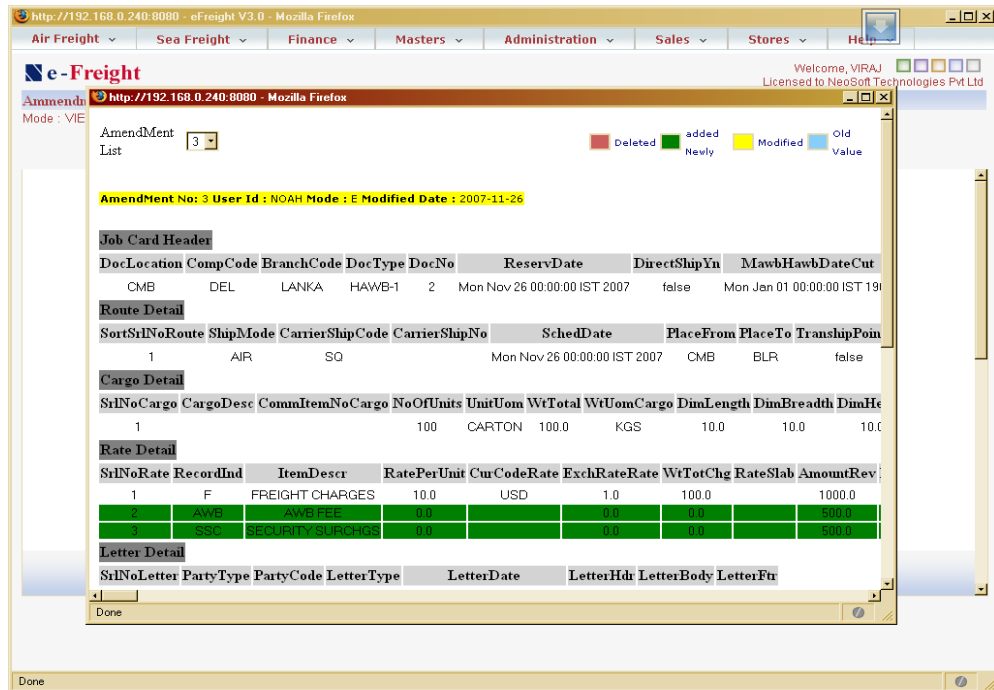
http://192.168.0.240:8080 - eFreight V3.0 - Mozilla Firefox

Air Freight ⌄ | Sea Freight ⌄ | Finance ⌄ | Masters ⌄ | Administration ⌄ | Sales ⌄ | Stores ⌄ | Help

e-Freight

Welcome, VIRAJ
Licensed to NeoSoft Technologies Pvt Ltd

Ammendi
Mode : VIE

http://192.168.0.240:8080 - Mozilla Firefox

AmendMent List 3

Deleted | added Newly | Modified | Old Value

AmendMent No: 3 User Id : NOAH Mode : E Modified Date : 2007-11-26

Job Card Header

| DocLocation | CompCode | BranchCode | DocType | DocNo | ReservDate | DirectShipYn | MawbHawbDateCut |
|---|---|---|---|---|---|---|---|
| CMB | DEL | LANKA | HAWB-1 | 2 | Mon Nov 26 00:00:00 IST 2007 | false | Mon Jan 01 00:00:00 IST 19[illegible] |

Route Detail

| SortSrlNoRoute | ShipMode | CarrierShipCode | CarrierShipNo | SchedDate | PlaceFrom | PlaceTo | TranshipPoin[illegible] |
|---|---|---|---|---|---|---|---|
| 1 | AIR | SQ | | Mon Nov 26 00:00:00 IST 2007 | CMB | BLR | false |

Cargo Detail

| SrlNoCargo | CargoDesc | CommItemNoCargo | NoOfUnits | UnitUom | WtTotal | WtUomCargo | DimLength | DimBreadth | DimHe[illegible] |
|---|---|---|---|---|---|---|---|---|---|
| 1 | | | 100 | CARTON | 100.0 | KGS | 10.0 | 10.0 | 10.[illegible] |

Rate Detail

| SrlNoRate | RecordInd | ItemDescr | RatePerUnit | CurCodeRate | ExchRateRate | WtTotChg | RateSlab | AmountRev |
|---|---|---|---|---|---|---|---|---|
| 1 | F | FREIGHT CHARGES | 10.0 | USD | 1.0 | 100.0 | | 1000.0 |
| 2 | AWB | AWB FEE | 0.0 | | 0.0 | 0.0 | | 500.0 |
| 3 | SSC | SECURITY SURCHGS | 0.0 | | 0.0 | 0.0 | | 500.0 |

Letter Detail

| SrlNoLetter | PartyType | PartyCode | LetterType | LetterDate | LetterHdr | LetterBody | LetterFtr |
|---|---|---|---|---|---|---|---|

Done

Done